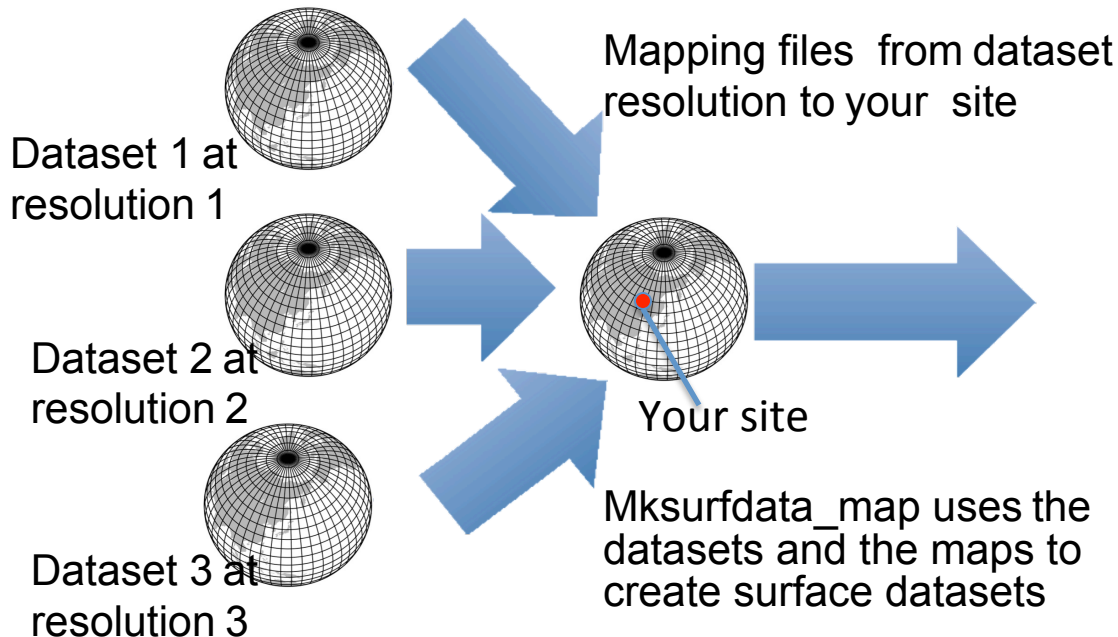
Mapping files from dataset resolution to your site

Dataset 1 at resolution 1

Dataset 2 at resolution 2

Your site

Dataset 3 at resolution 3

Mksurfdata_map uses the datasets and the maps to create surface datasets